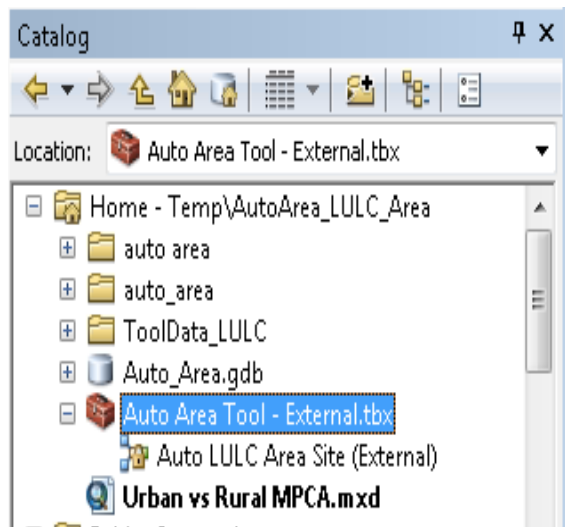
Catalog

Location: Auto Area Tool - External.tbx

Home - Temp\AutoArea_LULC_Area

auto area

auto_area

ToolData_LULC

Auto_Area.gdb

Auto Area Tool - External.tbx

Auto LULC Area Site (External)

Urban vs Rural MPCA.mxd